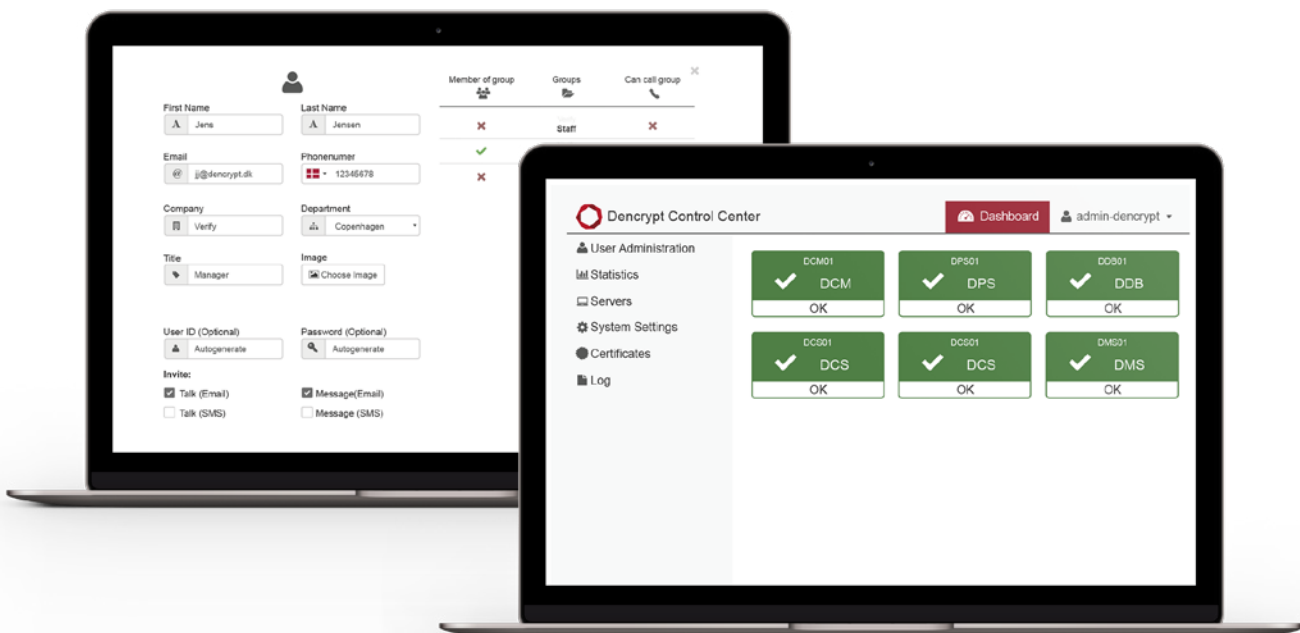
First Name
Jens

Last Name
Jensen

Email
jj@dencrypt.dk

Phonenumer
12345678

Company
Verify

Department
Copenhagen

Title
Manager

Image
Choose Image

User ID (Optional)
Autogenerate

Password (Optional)
Autogenerate

Invite:
Talk (Email)
Message(Email)
Talk (SMS)
Message (SMS)

| Member of group | Groups | Can call group |
|---|---|---|
| ✕ | Staff | ✕ |
| ✓ | | |
| ✕ | | |

Dencrypt Control Center
Dashboard
admin-dencrypt

User Administration
Statistics
Servers
System Settings
Certificates
Log

DCM01
DCM
OK

DPS01
DPS
OK

DDB01
DDB
OK

DCS01
DCS
OK

DCS01
DCS
OK

DMS01
DMS
OK